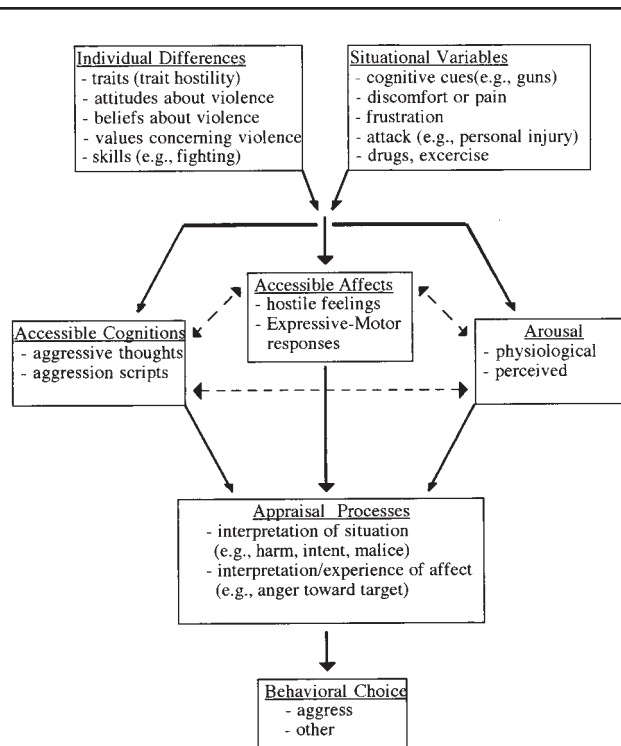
Individual Differences
- traits (trait hostility)
- attitudes about violence
- beliefs about violence
- values concerning violence
- skills (e.g., fighting)

Situational Variables
- cognitive cues(e.g., guns)
- discomfort or pain
- frustration
- attack (e.g., personal injury)
- drugs, excercise

Accessible Affects
- hostile feelings
- Expressive-Motor responses

Accessible Cognitions
- aggressive thoughts
- aggression scripts

Arousal
- physiological
- perceived

Appraisal Processes
- interpretation of situation (e.g., harm, intent, malice)
- interpretation/experience of affect (e.g., anger toward target)

Behavioral Choice
- aggress
- other